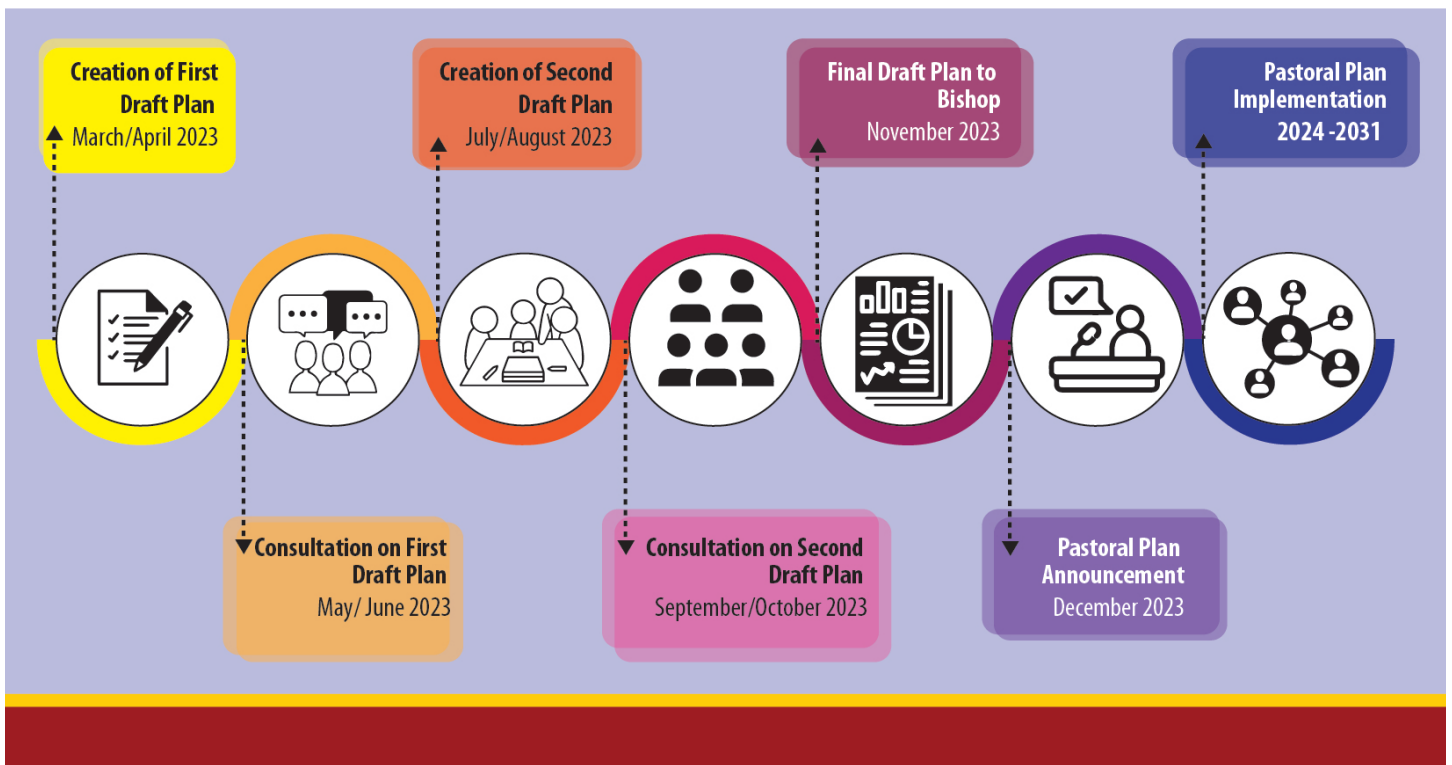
Creation of First Draft Plan
March/April 2023

Creation of Second Draft Plan
July/August 2023

Final Draft Plan to Bishop
November 2023

Pastoral Plan Implementation
2024 -2031

Consultation on First Draft Plan
May/ June 2023

Consultation on Second Draft Plan
September/October 2023

Pastoral Plan Announcement
December 2023